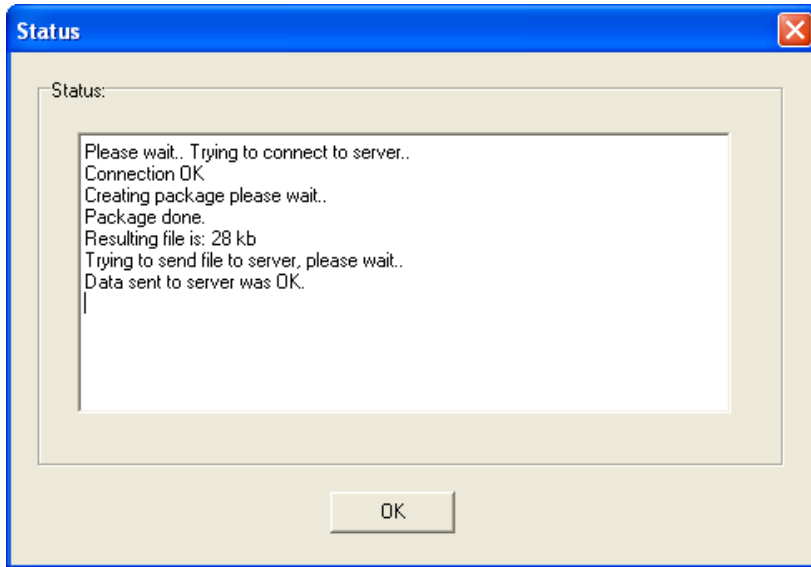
Status

Status:

Please wait.. Trying to connect to server..
Connection OK
Creating package please wait..
Package done.
Resulting file is: 28 kb
Trying to send file to server, please wait..
Data sent to server was OK.

OK